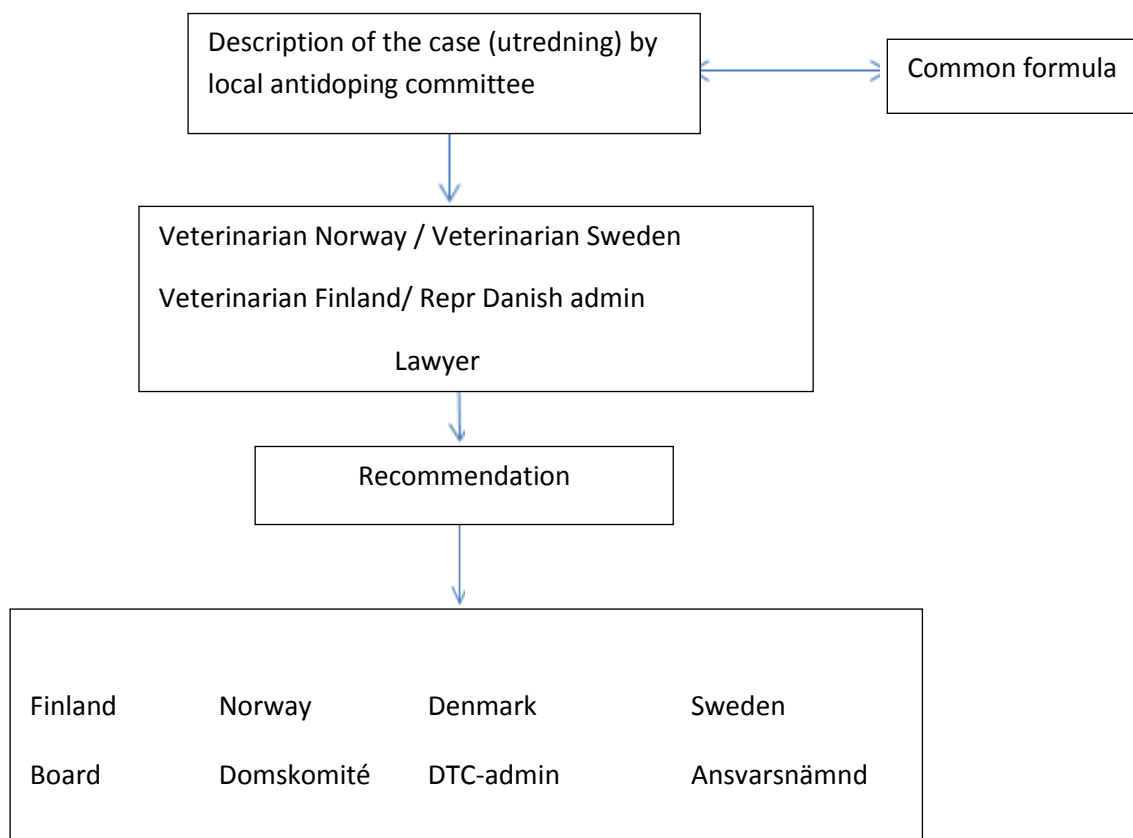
Description of the case (utredning) by local antidoping committee

Common formula

Veterinarian Norway / Veterinarian Sweden

Veterinarian Finland/ Repr Danish admin

Lawyer

Recommendation

| Finland | Norway | Denmark | Sweden |
|---|---|---|---|
| Board | Domskomité | DTC-admin | Ansvarsnämnd |